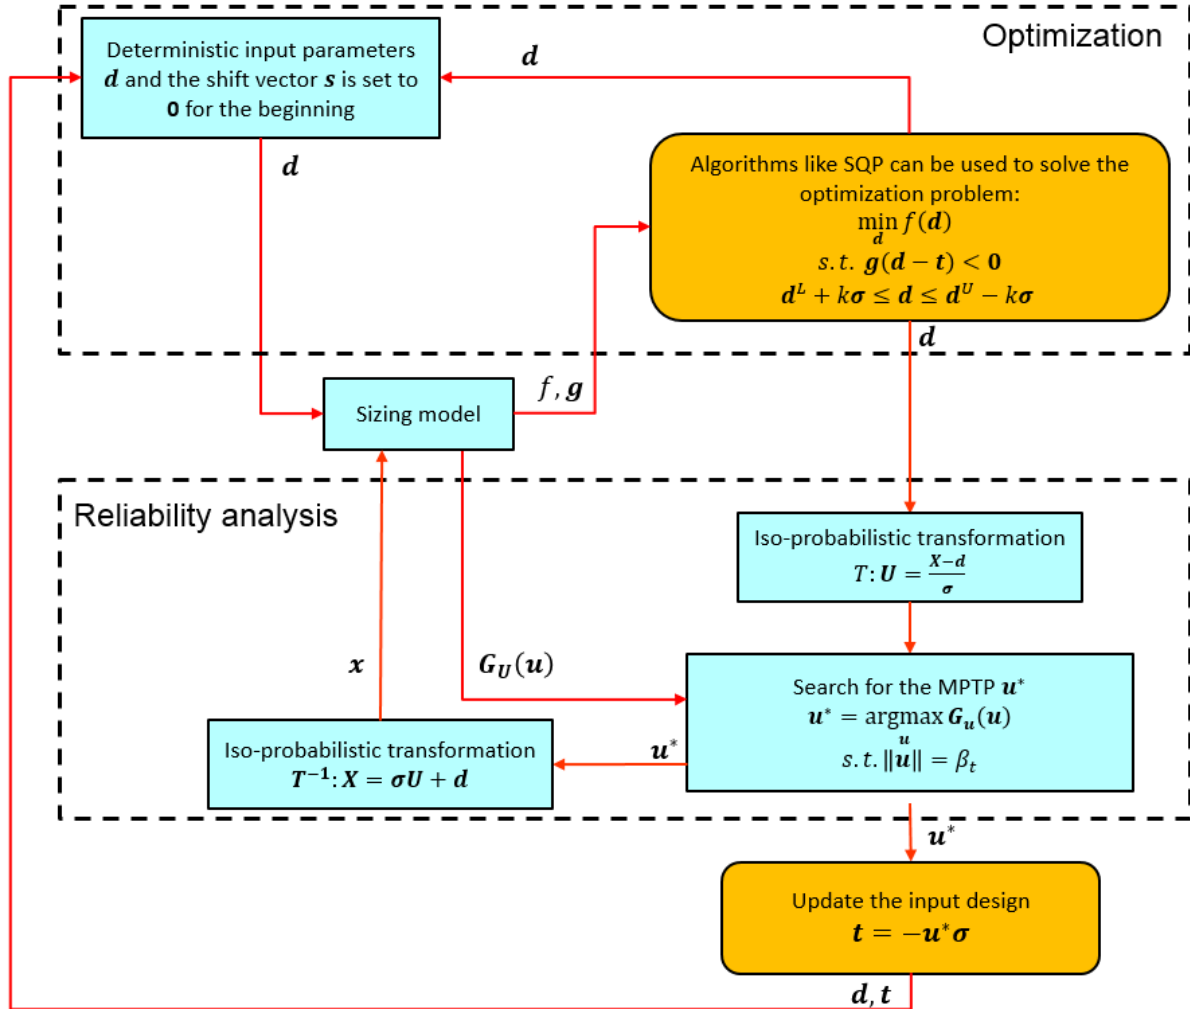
Optimization

Deterministic input parameters $\boldsymbol{d}$ and the shift vector $\boldsymbol{s}$ is set to $\boldsymbol{0}$ for the beginning

$\boldsymbol{d}$

$\boldsymbol{d}$

Algorithms like SQP can be used to solve the optimization problem:
$\min_{\boldsymbol{d}} f(\boldsymbol{d})$
$s.t.\ \boldsymbol{g}(\boldsymbol{d}-\boldsymbol{t})<\boldsymbol{0}$
$\boldsymbol{d}^L+k\boldsymbol{\sigma}\leq\boldsymbol{d}\leq\boldsymbol{d}^U-k\boldsymbol{\sigma}$

$\boldsymbol{d}$

$f,\boldsymbol{g}$

Sizing model

Reliability analysis

Iso-probabilistic transformation
$T:\boldsymbol{U}=\frac{\boldsymbol{X}-\boldsymbol{d}}{\boldsymbol{\sigma}}$

$\boldsymbol{x}$

$\boldsymbol{G_U}(\boldsymbol{u})$

Search for the MPTP $\boldsymbol{u}^*$
$\boldsymbol{u}^*=\operatorname{argmax}_{\boldsymbol{u}} \boldsymbol{G_u}(\boldsymbol{u})$
$s.t.\ \|\boldsymbol{u}\|=\beta_t$

Iso-probabilistic transformation
$\boldsymbol{T^{-1}}:\boldsymbol{X}=\boldsymbol{\sigma U}+\boldsymbol{d}$

$\boldsymbol{u}^*$

$\boldsymbol{u}^*$

Update the input design
$\boldsymbol{t}=-\boldsymbol{u}^*\boldsymbol{\sigma}$

$\boldsymbol{d},\boldsymbol{t}$